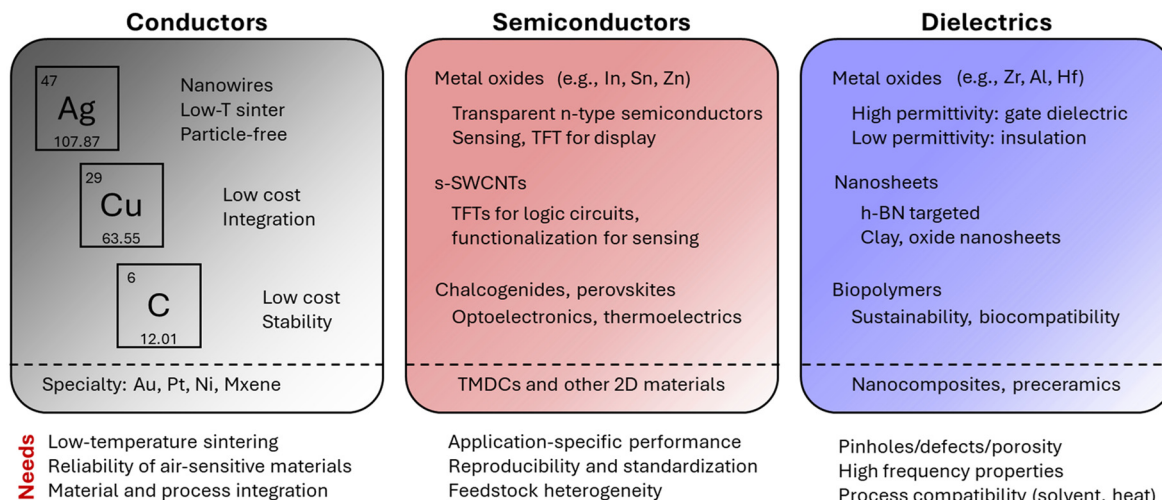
Conductors

47
Ag
107.87

Nanowires
Low-T sinter
Particle-free

29
Cu
63.55

Low cost
Integration

6
C
12.01

Low cost
Stability

Specialty: Au, Pt, Ni, Mxene

Semiconductors

Metal oxides (e.g., In, Sn, Zn)
Transparent n-type semiconductors
Sensing, TFT for display

s-SWCNTs
TFTs for logic circuits, functionalization for sensing

Chalcogenides, perovskites
Optoelectronics, thermoelectrics

TMDCs and other 2D materials

Dielectrics

Metal oxides (e.g., Zr, Al, Hf)
High permittivity: gate dielectric
Low permittivity: insulation

Nanosheets
h-BN targeted
Clay, oxide nanosheets

Biopolymers
Sustainability, biocompatibility

Nanocomposites, preceramics

Needs

Low-temperature sintering
Reliability of air-sensitive materials
Material and process integration

Application-specific performance
Reproducibility and standardization
Feedstock heterogeneity

Pinholes/defects/porosity
High frequency properties
Process compatibility (solvent, heat)